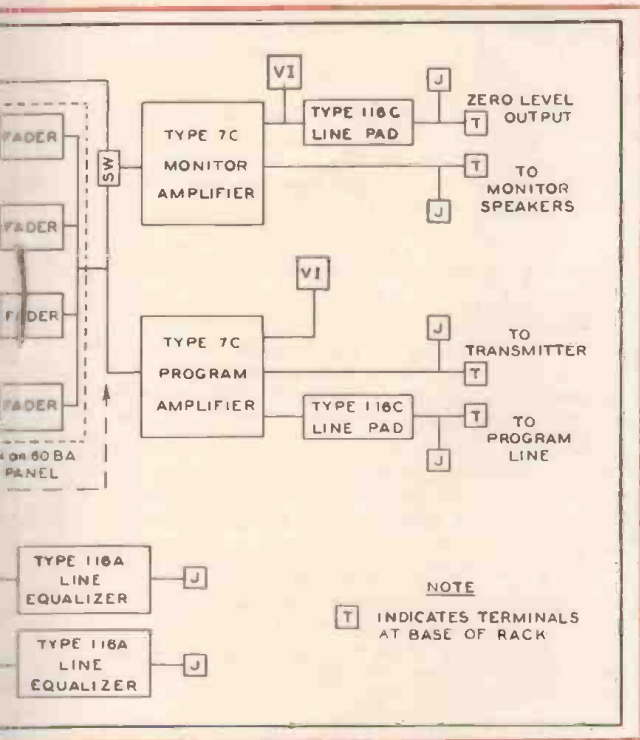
FADER

FADER

FADER

FADER

SW

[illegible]4 or 60 BA PANEL

TYPE 7C MONITOR AMPLIFIER

VI

TYPE 118C LINE PAD

J

T

ZERO LEVEL OUTPUT

T

TO MONITOR SPEAKERS

J

VI

TYPE 7C PROGRAM AMPLIFIER

J

T

TO TRANSMITTER

TYPE 118C LINE PAD

T

TO PROGRAM LINE

J

TYPE 118A LINE EQUALIZER

J

TYPE 118A LINE EQUALIZER

J

NOTE

T INDICATES TERMINALS AT BASE OF RACK